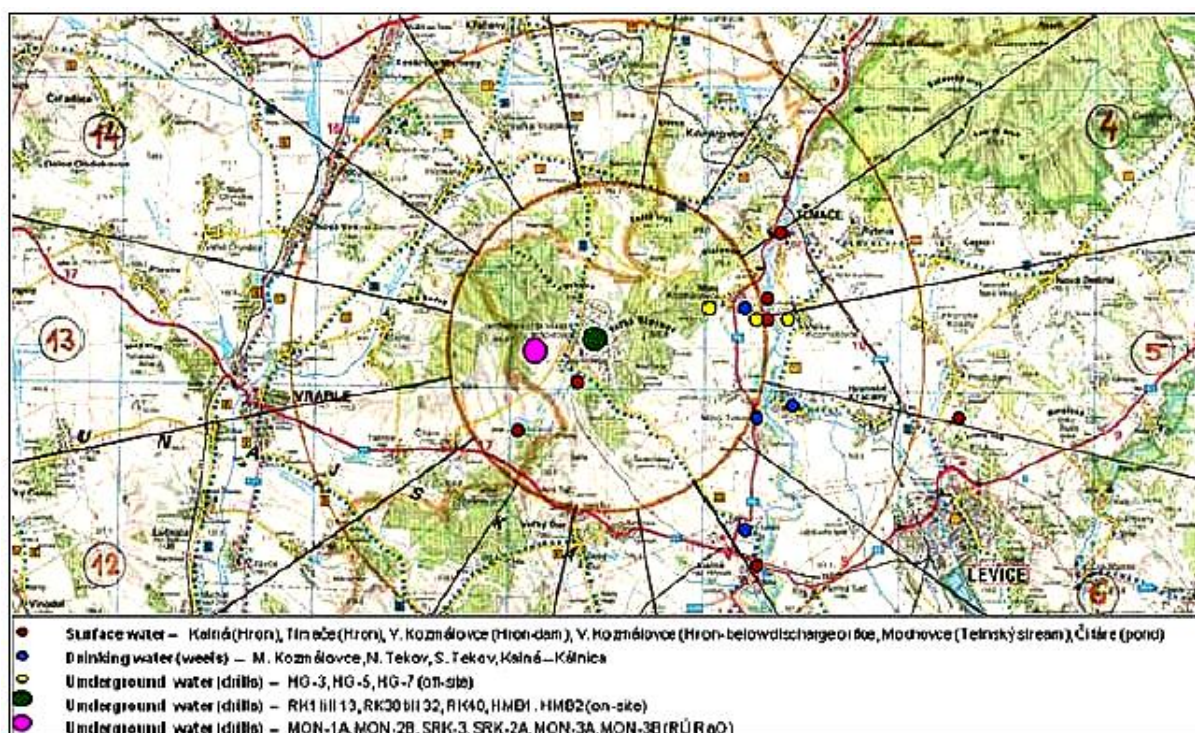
14
4
13
5
12
6
Čifáre
SEMAČE
VRABLE
LEVICE
U N A J S K
Vinodol

Surface water – Kalná (Hron), Tlmače (Hron), V. Kozmálovce (Hron-dam), V. Kozmálovce (Hron-below discharge orifice, Mochovce (Telinský stream), Čifáre (pond)
Drinking water (wells) – M. Kozmálovce, N. Tekov, S. Tekov, Kalná – Kálnica
Underground water (drills) – HG-3, HG-5, HG-7 (off-site)
Underground water (drills) – RK1 till 13, RK30 till 32, RK40, HMB1, HMB2 (on-site)
Underground water (drills) – MON-1A, MON-2B, SRK-3, SRK-2A, MON-3A, MON-3B (RÚ RaO)